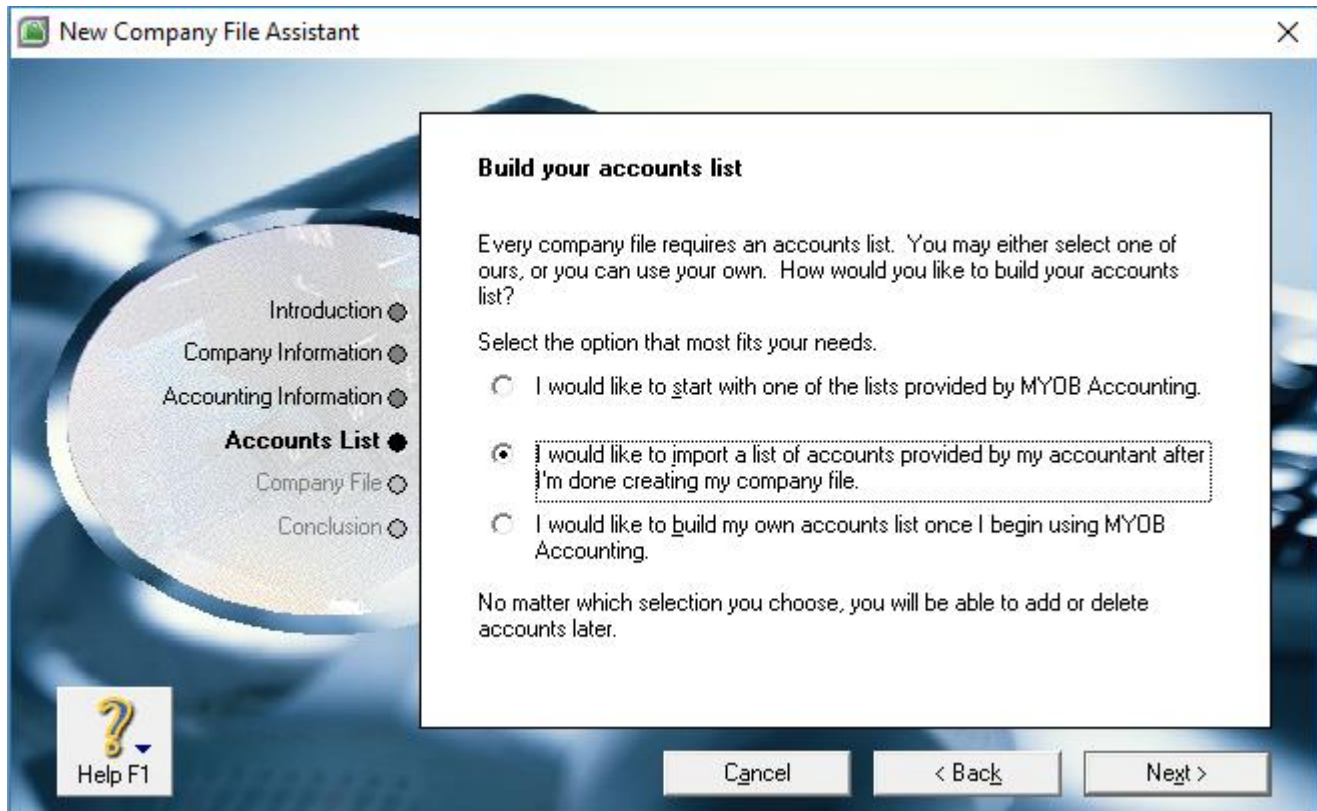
New Company File Assistant

Introduction
Company Information
Accounting Information
Accounts List
Company File
Conclusion

Build your accounts list

Every company file requires an accounts list. You may either select one of ours, or you can use your own. How would you like to build your accounts list?

Select the option that most fits your needs.

I would like to start with one of the lists provided by MYOB Accounting.

I would like to import a list of accounts provided by my accountant after I'm done creating my company file.

I would like to build my own accounts list once I begin using MYOB Accounting.

No matter which selection you choose, you will be able to add or delete accounts later.

Help F1

Cancel

< Back

Next >